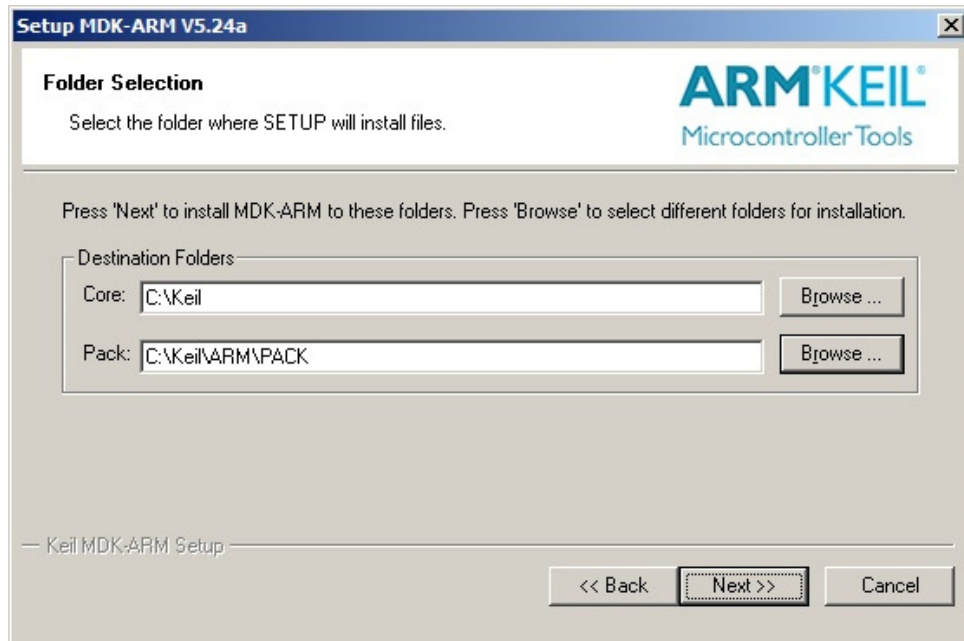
Setup MDK-ARM V5.24a

Folder Selection

Select the folder where SETUP will install files.

ARM®KEIL®
Microcontroller Tools

Press 'Next' to install MDK-ARM to these folders. Press 'Browse' to select different folders for installation.

Destination Folders

Core: C:\Keil

Browse ...

Pack: C:\Keil\ARM\PACK

Browse ...

Keil MDK-ARM Setup

<< Back

Next >>

Cancel